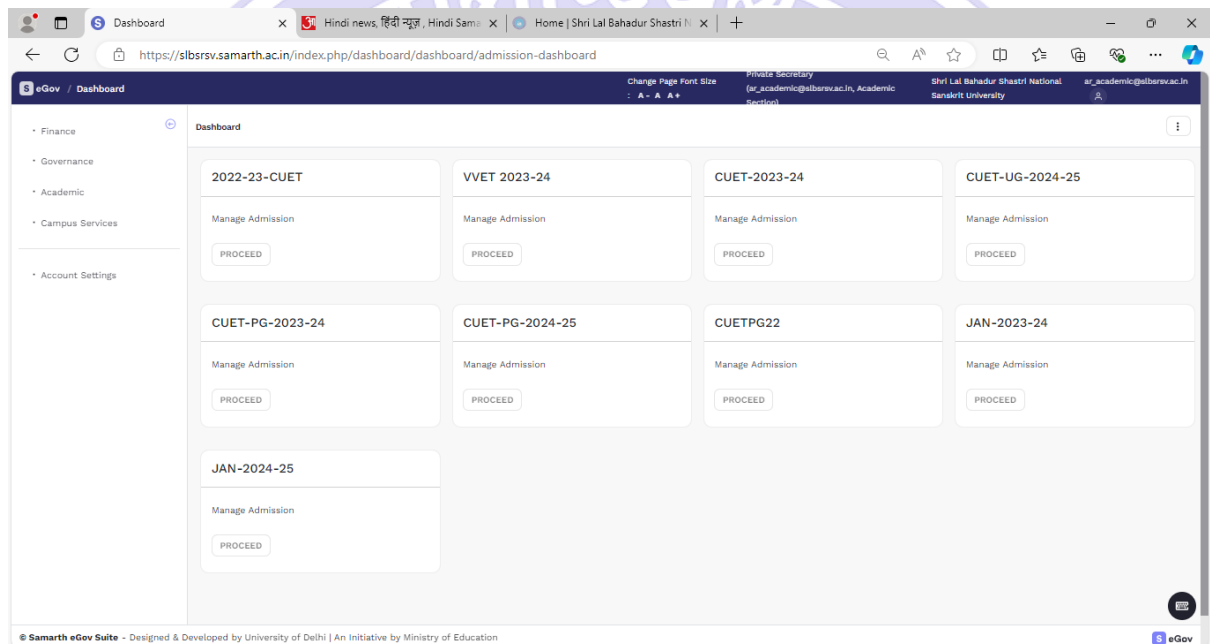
Dashboard
Hindi news, हिंदी न्यूज़, Hindi Sama
Home | Shri Lal Bahadur Shastri N
https://slbsrsv.samarth.ac.in/index.php/dashboard/dashboard/admission-dashboard

S eGov / Dashboard
Change Page Font Size : A- A A+
Private Secretary (ar_academic@slbsrsv.ac.in, Academic Section)
Shri Lal Bahadur Shastri National Sanskrit University
ar_academic@slbsrsv.ac.in

• Finance
• Governance
• Academic
• Campus Services
• Account Settings

Dashboard

2022-23-CUET
Manage Admission
PROCEED

VVET 2023-24
Manage Admission
PROCEED

CUET-2023-24
Manage Admission
PROCEED

CUET-UG-2024-25
Manage Admission
PROCEED

CUET-PG-2023-24
Manage Admission
PROCEED

CUET-PG-2024-25
Manage Admission
PROCEED

CUETPG22
Manage Admission
PROCEED

JAN-2023-24
Manage Admission
PROCEED

JAN-2024-25
Manage Admission
PROCEED

© Samarth eGov Suite - Designed & Developed by University of Delhi | An Initiative by Ministry of Education
S eGov